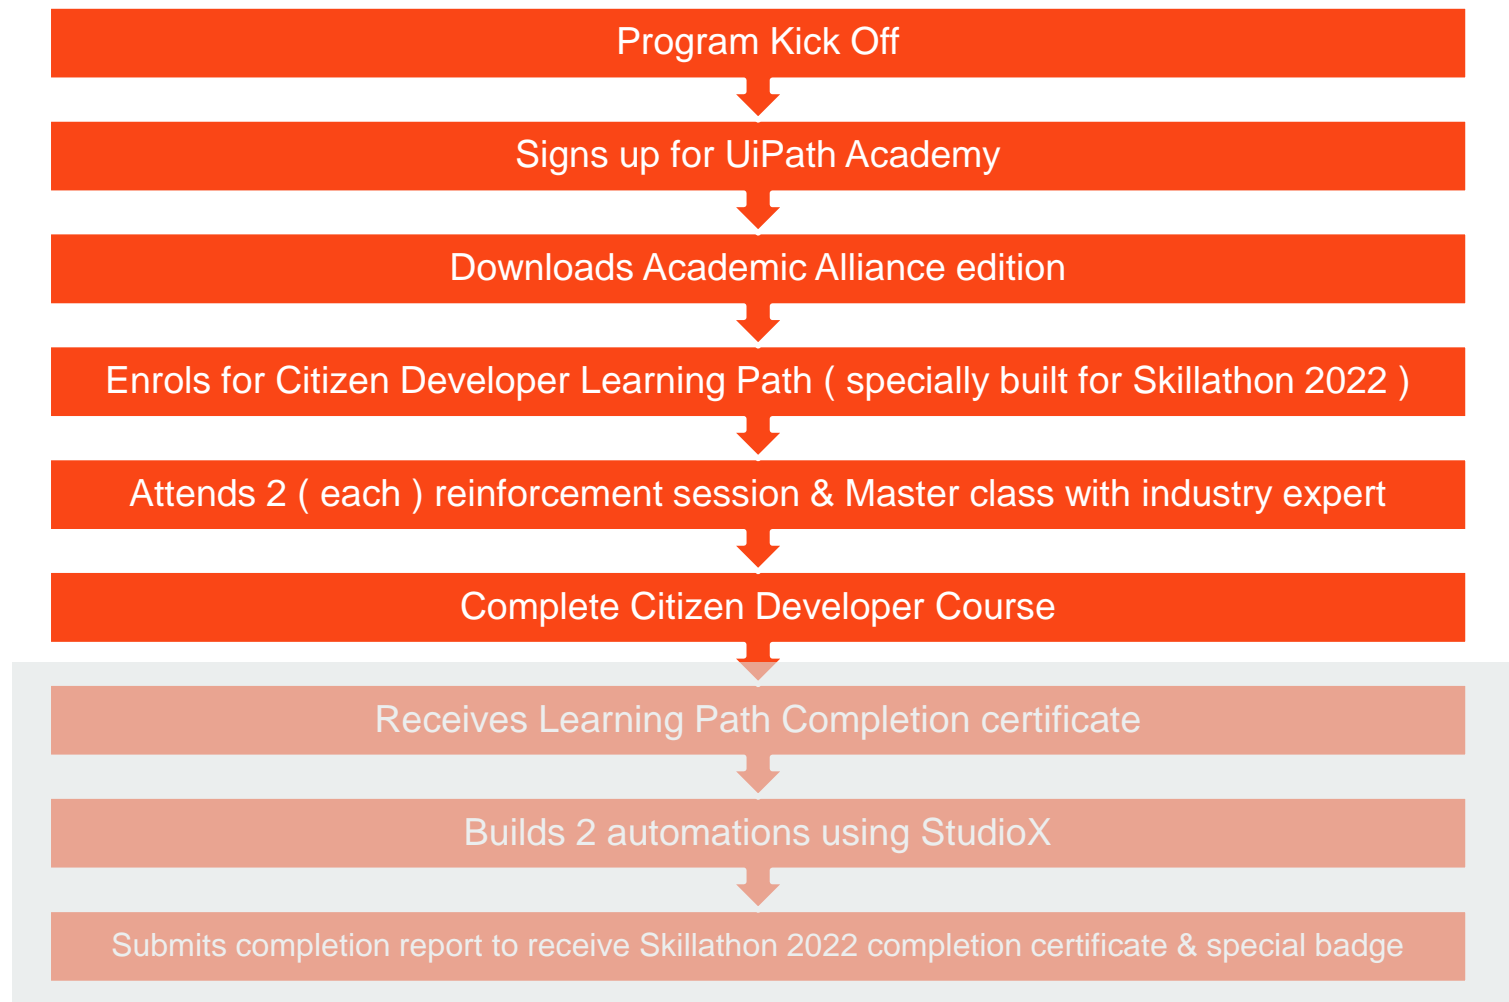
Program Kick Off

Signs up for UiPath Academy

Downloads Academic Alliance edition

Enrols for Citizen Developer Learning Path ( specially built for Skillathon 2022 )

Attends 2 ( each ) reinforcement session & Master class with industry expert

Complete Citizen Developer Course

Receives Learning Path Completion certificate

Builds 2 automations using StudioX

Submits completion report to receive Skillathon 2022 completion certificate & special badge